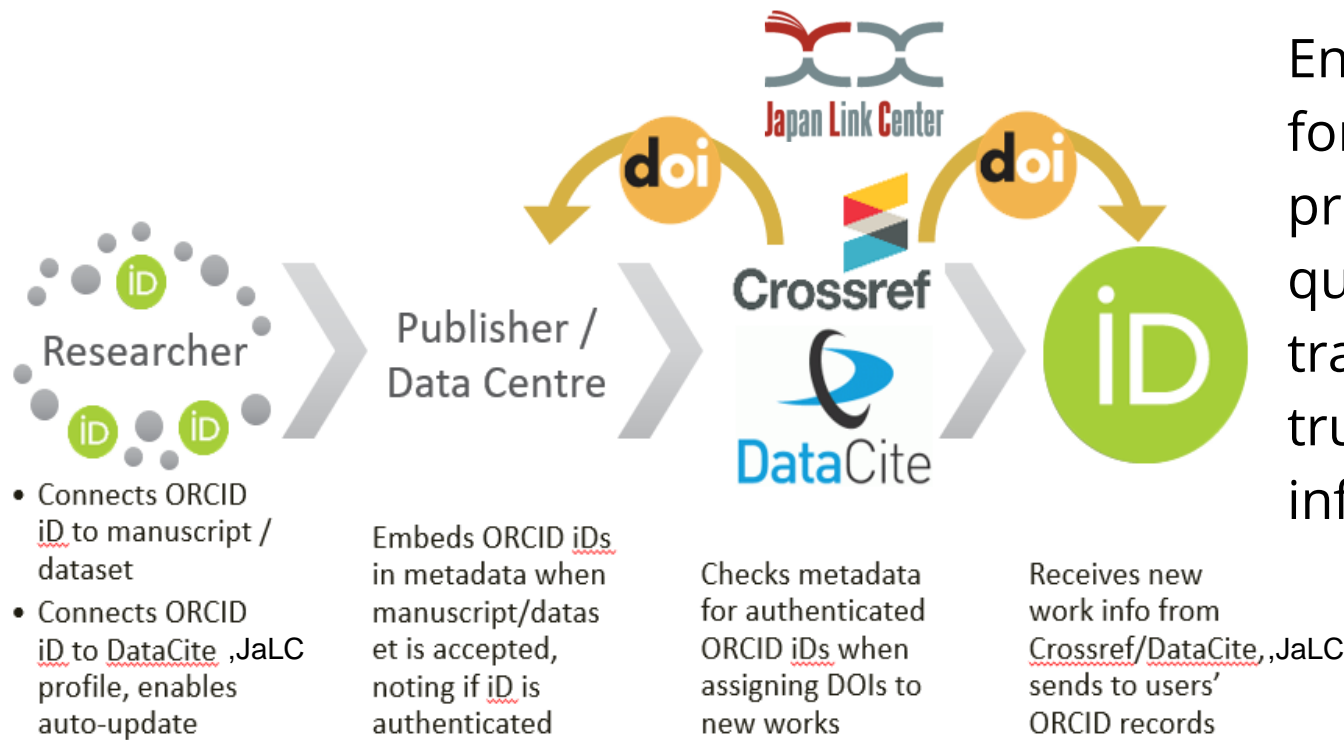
Japan Link Center

doi

doi

Crossref

DataCite

iD

iD

iD

iD

Researcher

Publisher / Data Centre

En
for
pr
qu
tra
tru
inf

• Connects ORCID iD to manuscript / dataset
• Connects ORCID iD to DataCite ,JaLC profile, enables auto-update

Embeds ORCID iDs in metadata when manuscript/dataset is accepted, noting if iD is authenticated

Checks metadata for authenticated ORCID iDs when assigning DOIs to new works

Receives new work info from Crossref/DataCite, ,JaLC sends to users' ORCID records